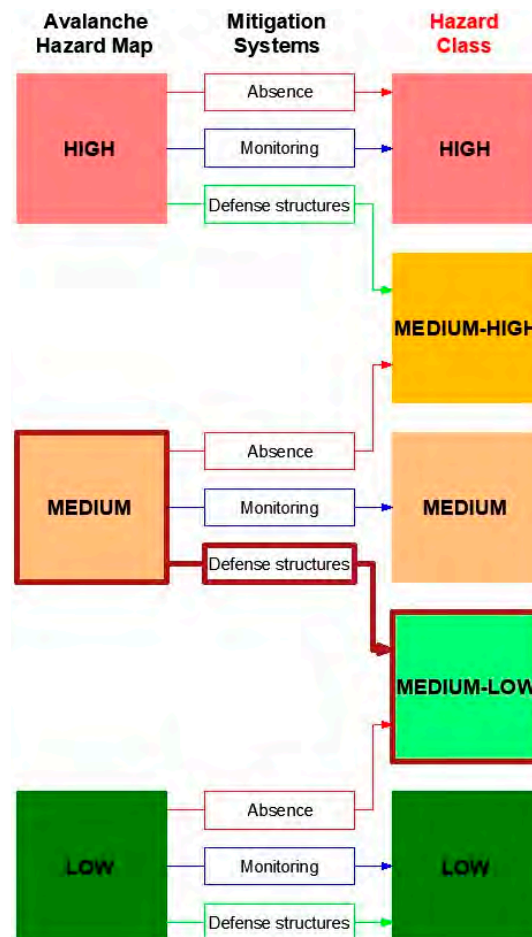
Avalanche Hazard Map

Mitigation Systems

Hazard Class

HIGH

Absence

Monitoring

Defense structures

HIGH

MEDIUM-HIGH

MEDIUM

Absence

Monitoring

Defense structures

MEDIUM

MEDIUM-LOW

LOW

Absence

Monitoring

Defense structures

LOW